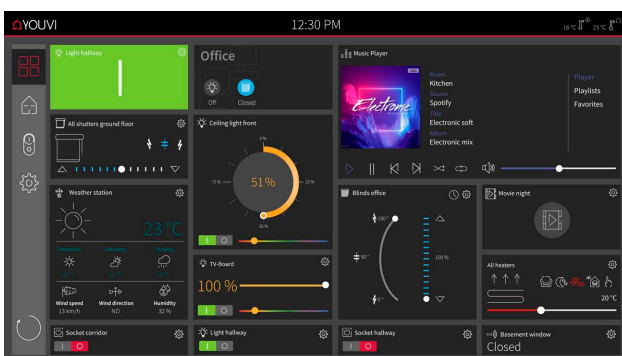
YOUVI

12:30 PM

16 °C 23 °C

Light hallway

Office

Off

Closed

Music Player

Room
Kitchen
Source
Spotify
Title
Electronic soft
Album
Electronic mix

Player
Playlists
Favorites

Electronic

All shutters ground floor

Ceiling light front

0 %

75 %

51 %

25 %

50 %

Weather station

23 °C

Tomorrow

Saturday

Sunday

Wind speed
13 km/h

Wind direction
NO

Humidity
32 %

Blinds office

180 °

90 °

0 °

100 %

Movie night

All heaters

20 °C

TV-Board

100 %

Socket corridor

Light hallway

Socket hallway

Basement window
Closed